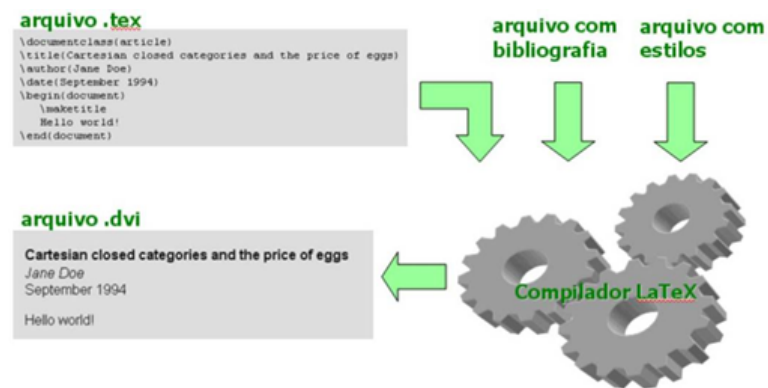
arquivo .tex

\documentclass(article)
\title(Cartesian closed categories and the price of eggs)
\author(Jane Doe)
\date(September 1994)
\begin(document)
\maketitle
Hello world!
\end(document)

arquivo com bibliografia

arquivo com estilos

arquivo .dvi

Cartesian closed categories and the price of eggs
Jane Doe
September 1994

Hello world!

Compilador LaTeX